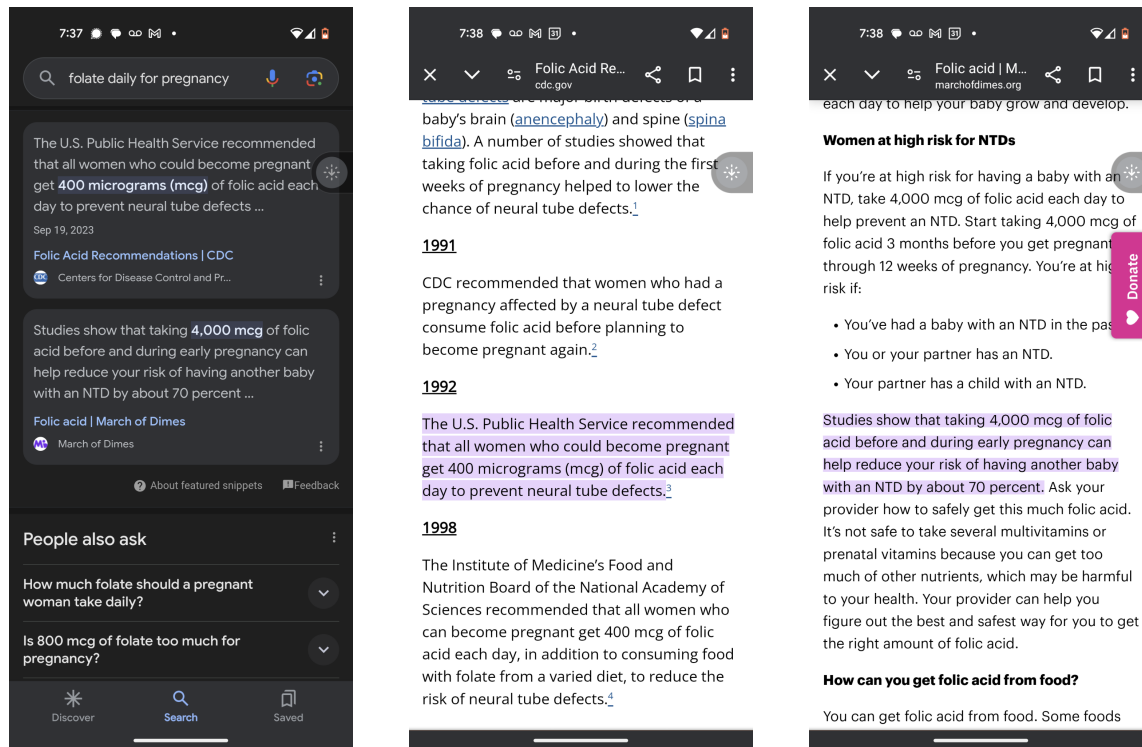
7:37

folate daily for pregnancy

The U.S. Public Health Service recommended that all women who could become pregnant get 400 micrograms (mcg) of folic acid each day to prevent neural tube defects ...

Sep 19, 2023

Folic Acid Recommendations | CDC

Centers for Disease Control and Pr...

Studies show that taking 4,000 mcg of folic acid before and during early pregnancy can help reduce your risk of having another baby with an NTD by about 70 percent ...

Folic acid | March of Dimes

March of Dimes

About featured snippets Feedback

People also ask

How much folate should a pregnant woman take daily?

Is 800 mcg of folate too much for pregnancy?

Discover Search Saved

7:38

Folic Acid Re...
cdc.gov

tube defects are major birth defects of a baby's brain (anencephaly) and spine (spina bifida). A number of studies showed that taking folic acid before and during the first weeks of pregnancy helped to lower the chance of neural tube defects.1

1991

CDC recommended that women who had a pregnancy affected by a neural tube defect consume folic acid before planning to become pregnant again.2

1992

The U.S. Public Health Service recommended that all women who could become pregnant get 400 micrograms (mcg) of folic acid each day to prevent neural tube defects.3

1998

The Institute of Medicine's Food and Nutrition Board of the National Academy of Sciences recommended that all women who can become pregnant get 400 mcg of folic acid each day, in addition to consuming food with folate from a varied diet, to reduce the risk of neural tube defects.4

7:38

Folic acid | M...
marchofdimes.org

each day to help your baby grow and develop.

Women at high risk for NTDs

If you're at high risk for having a baby with an NTD, take 4,000 mcg of folic acid each day to help prevent an NTD. Start taking 4,000 mcg of folic acid 3 months before you get pregnant through 12 weeks of pregnancy. You're at hig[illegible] risk if:

• You've had a baby with an NTD in the pas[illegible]
• You or your partner has an NTD.
• Your partner has a child with an NTD.

Studies show that taking 4,000 mcg of folic acid before and during early pregnancy can help reduce your risk of having another baby with an NTD by about 70 percent. Ask your provider how to safely get this much folic acid. It's not safe to take several multivitamins or prenatal vitamins because you can get too much of other nutrients, which may be harmful to your health. Your provider can help you figure out the best and safest way for you to get the right amount of folic acid.

How can you get folic acid from food?

You can get folic acid from food. Some foods

Donate